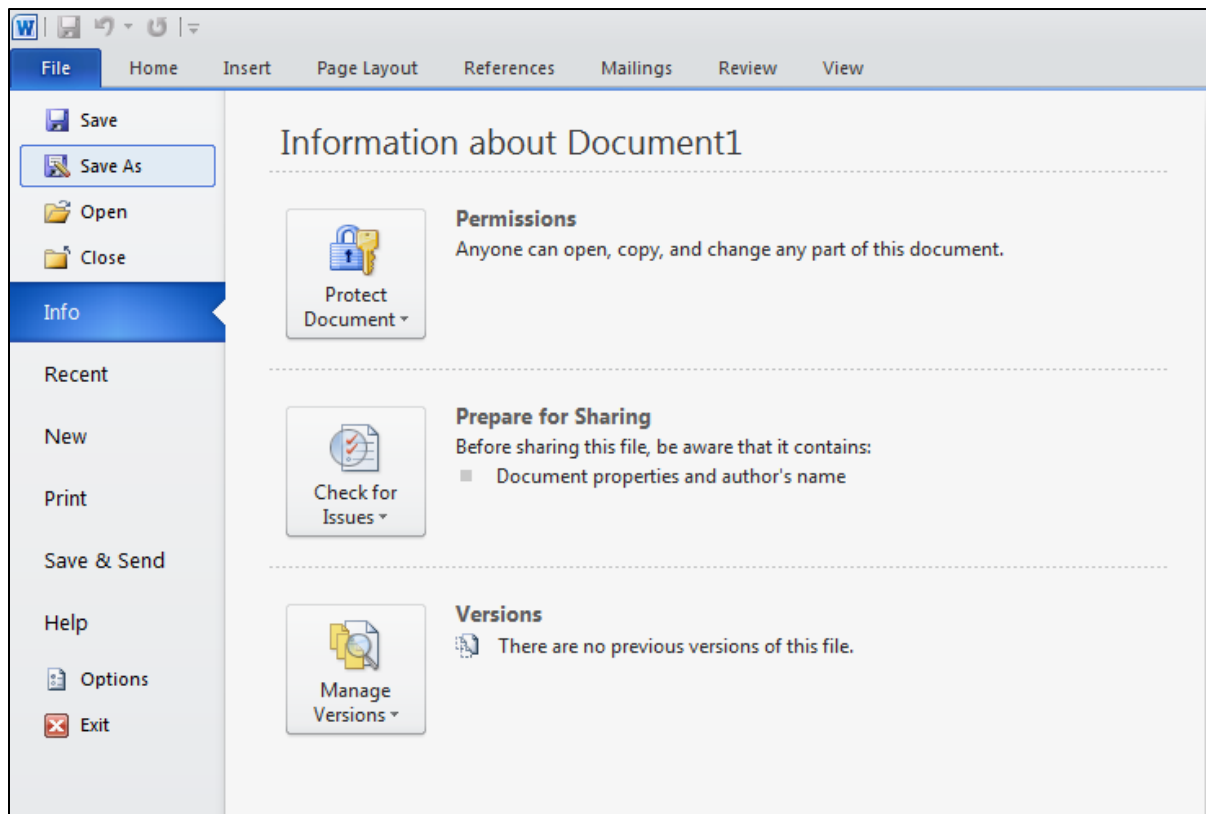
File Home Insert Page Layout References Mailings Review View

Save
Save As
Open
Close
Info
Recent
New
Print
Save & Send
Help
Options
Exit

Information about Document1

Protect Document

Permissions
Anyone can open, copy, and change any part of this document.

Check for Issues

Prepare for Sharing
Before sharing this file, be aware that it contains:
Document properties and author's name

Manage Versions

Versions
There are no previous versions of this file.